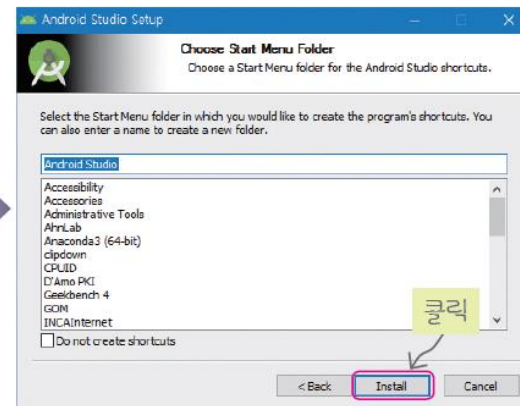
Android Studio Setup

Choose Start Menu Folder
Choose a Start Menu folder for the Android Studio shortcuts.

Select the Start Menu folder in which you would like to create the program's shortcuts. You can also enter a name to create a new folder.

Android Studio

Accessibility
Accessories
Administrative Tools
AhnLab
Anaconda3 (64-bit)
clipdown
CPUID
D'Amo PKI
Geekbench 4
GOM
INCAInternet

Do not create shortcuts

클릭

< Back
Install
Cancel